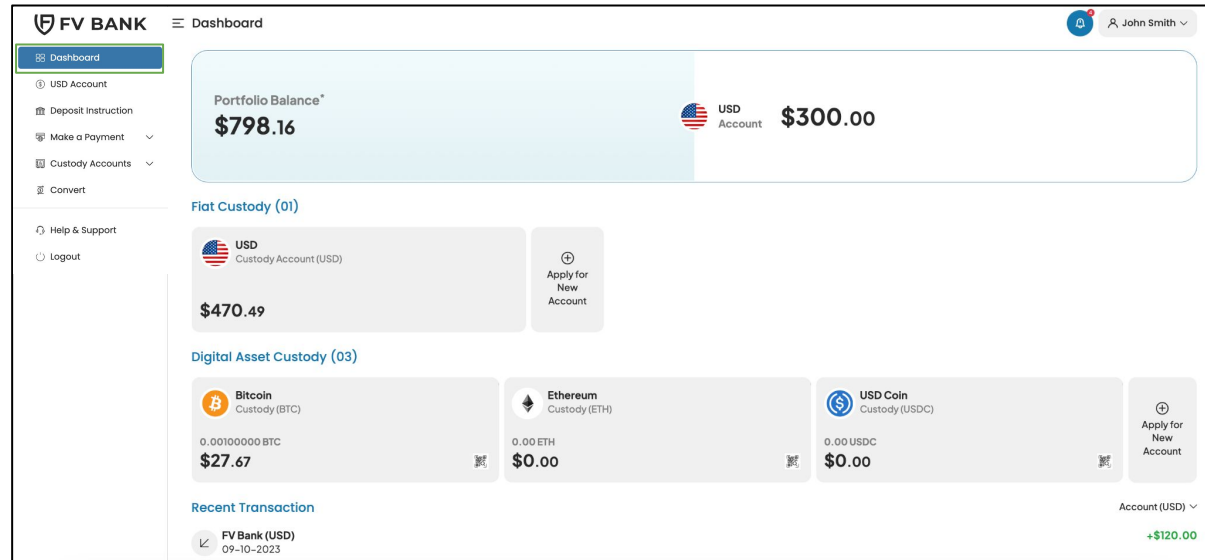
FV BANK

Dashboard

John Smith

Dashboard
USD Account
Deposit Instruction
Make a Payment
Custody Accounts
Convert

Help & Support
Logout

Portfolio Balance*
$798.16

USD
Account
$300.00

Fiat Custody (01)

USD
Custody Account (USD)
$470.49

Apply for New Account

Digital Asset Custody (03)

Bitcoin
Custody (BTC)
0.00100000 BTC
$27.67

Ethereum
Custody (ETH)
0.00 ETH
$0.00

USD Coin
Custody (USDC)
0.00 USDC
$0.00

Apply for New Account

Recent Transaction

Account (USD)

FV Bank (USD)
09-10-2023
+$120.00